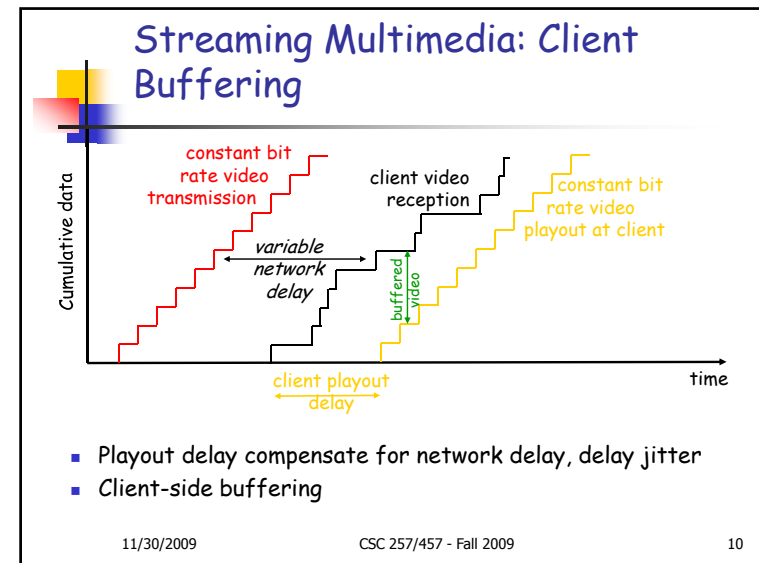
Streaming Multimedia: Client Buffering

constant bit rate video transmission

client video reception

constant bit rate video playout at client

variable network delay

buffered video

Cumulative data

time

client playout delay

- Playout delay compensate for network delay, delay jitter
- Client-side buffering

11/30/2009

CSC 257/457 - Fall 2009

10